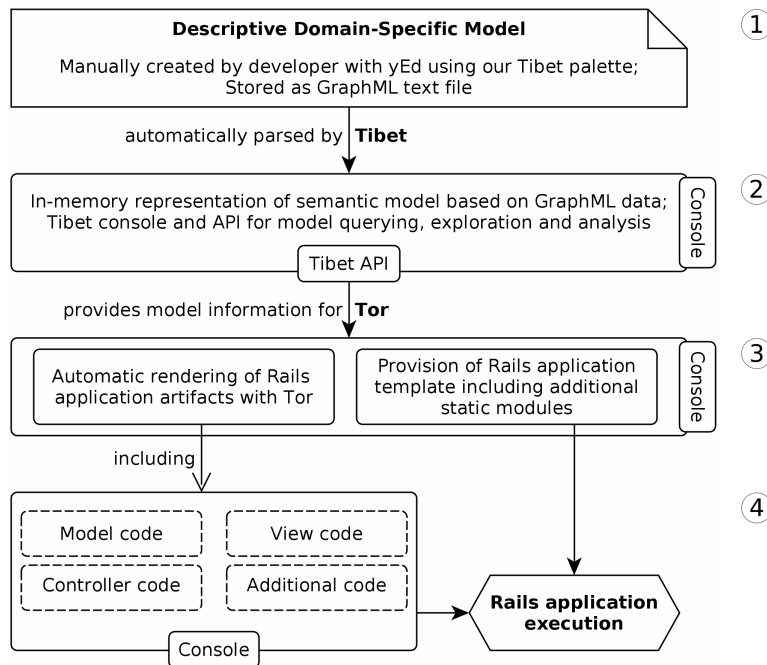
Descriptive Domain-Specific Model

Manually created by developer with yEd using our Tibet palette; Stored as GraphML text file

1

automatically parsed by Tibet

In-memory representation of semantic model based on GraphML data; Tibet console and API for model querying, exploration and analysis

Console

2

Tibet API

provides model information for Tor

Automatic rendering of Rails application artifacts with Tor

Provision of Rails application template including additional static modules

Console

3

including

Model code

View code

Controller code

Additional code

Console

4

Rails application execution